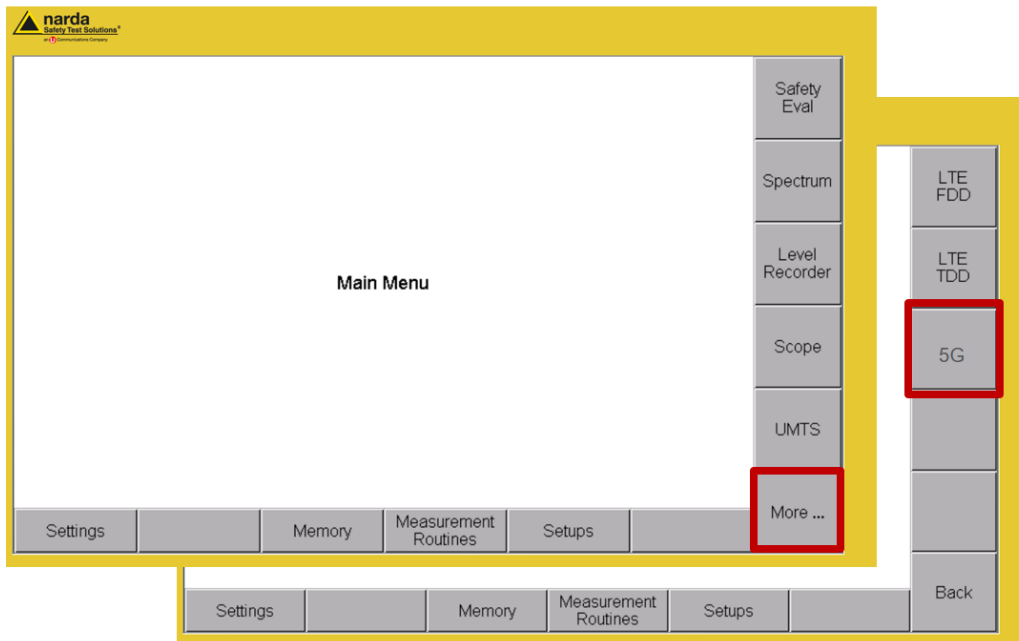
narda
Safety Test Solutions®
an L3 Communications Company

Safety Eval

Spectrum

Level Recorder

Scope

UMTS

More ...

Main Menu

Settings

Memory

Measurement Routines

Setups

LTE FDD

LTE TDD

5G

Back

Settings

Memory

Measurement Routines

Setups